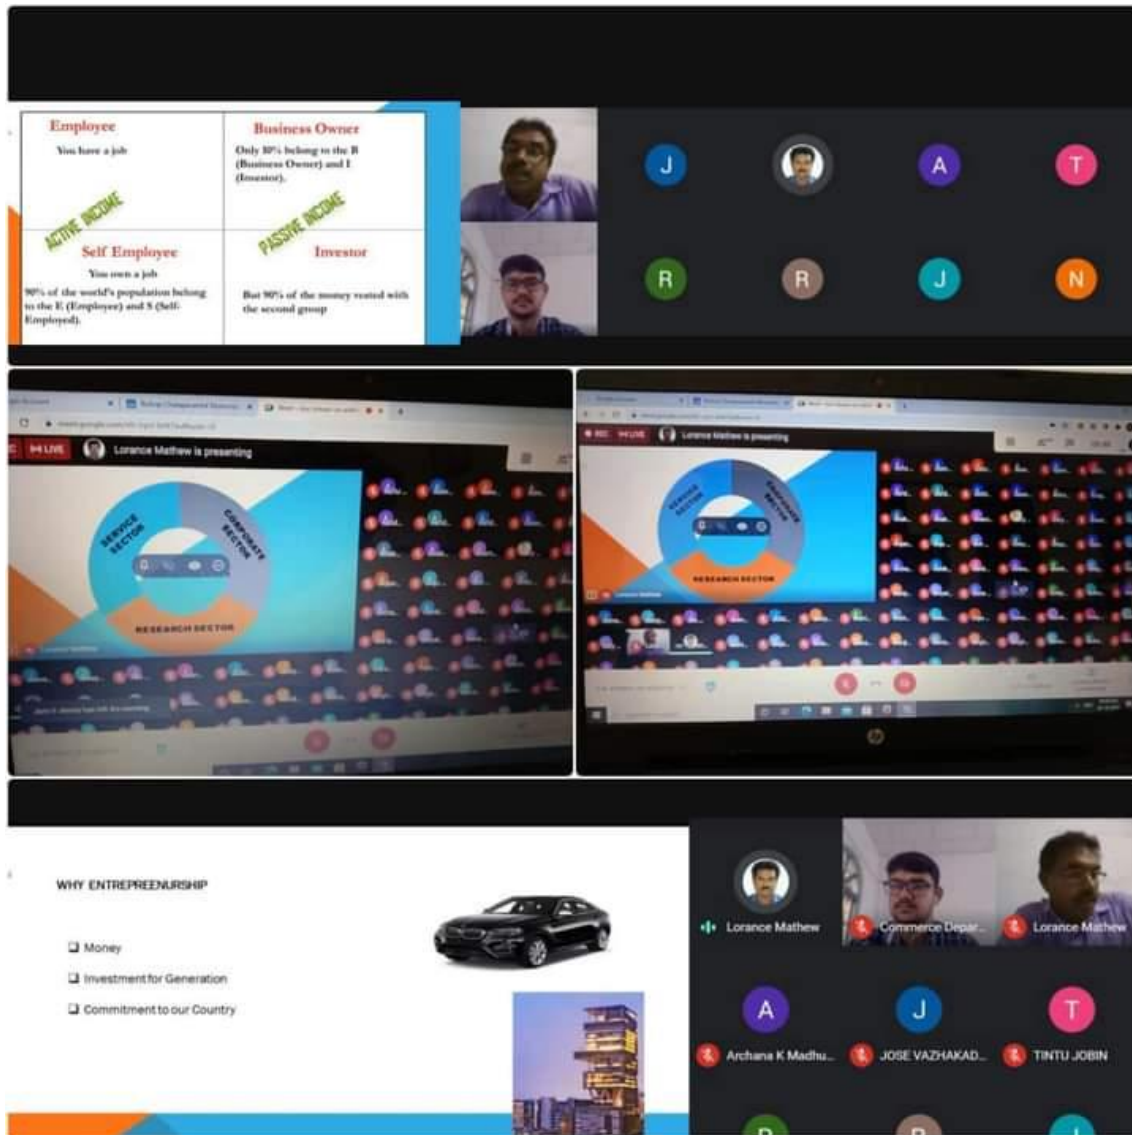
Employee
You have a job

Business Owner
Only 10% belong to the B (Business Owner) and I (Investor).

ACTIVE INCOME

PASSIVE INCOME

Self Employee
You own a job
90% of the world's population belong to the E (Employee) and S (Self-Employed).

Investor
But 90% of the money vested with the second group

J A T R R J N

LIVE Lorance Mathew is presenting

SERVICE SECTOR
CORPORATE SECTOR
RESEARCH SECTOR

REC LIVE Lorance Mathew is presenting

SERVICE SECTOR
CORPORATE SECTOR
RESEARCH SECTOR

WHY ENTREPREENURSHIP

❑ Money
❑ Investment for Generation
❑ Commitment to our Country

Lorance Mathew
Commerce Depar...
Lorance Mathew

A
Archana K Madhu...
J
JOSE VAZHAKAD...
T
TINTU JOBIN